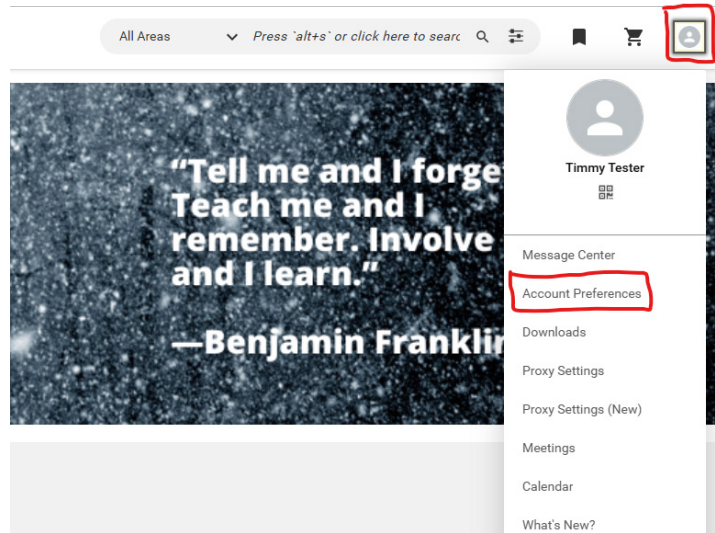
All Areas

Press `alt+s` or click here to searc

“Tell me and I forge
Teach me and I
remember. Involve
and I learn.”

—Benjamin Frankli

Timmy Tester

Message Center

Account Preferences

Downloads

Proxy Settings

Proxy Settings (New)

Meetings

Calendar

What's New?